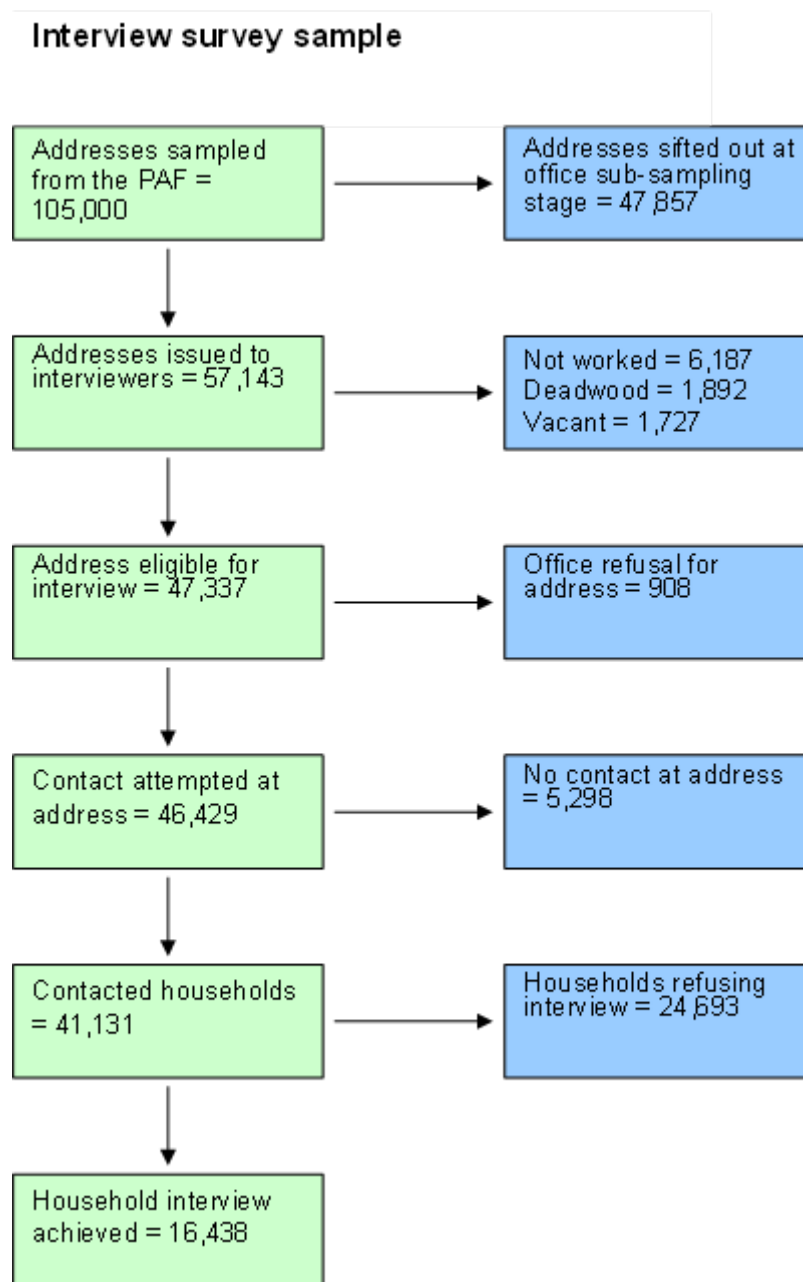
Interview survey sample

Addresses sampled from the PAF = 105,000

Addresses sifted out at office sub-sampling stage = 47,857

Addresses issued to interviewers = 57,143

Not worked = 6,187
Deadwood = 1,892
Vacant = 1,727

Address eligible for interview = 47,337

Office refusal for address = 908

Contact attempted at address = 46,429

No contact at address = 5,298

Contacted households = 41,131

Households refusing interview = 24,693

Household interview achieved = 16,438